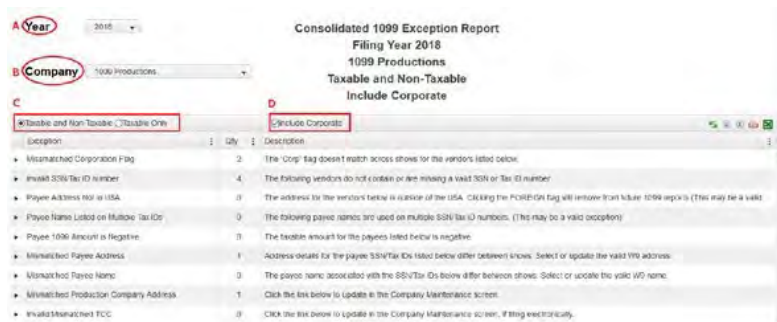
A Year 2018

B Company 1099 Productions

Consolidated 1099 Exception Report
Filing Year 2018
1099 Productions
Taxable and Non-Taxable
Include Corporate

C

D

Taxable and Non-Taxable Taxable Only

Include Corporate

| Exception | Qty | Description |
|---|---|---|
| Mismatched Corporation Flag | 2 | The 'Corp' flag doesn't match across shows for the vendors listed below. |
| Invalid SSN/Tax ID number | 4 | The following vendors do not contain or are missing a valid SSN or Tax ID number. |
| Payee Address Not in USA | 0 | The address for the vendors below is outside of the USA. Clicking the FOREIGN flag will remove from future 1099 reports (This may be a valid |
| Payee Name Listed on Multiple Tax IDs | 0 | The following payee names are used on multiple SSN/Tax ID numbers. (This may be a valid exception) |
| Payee 1099 Amount is Negative | 0 | The taxable amount for the payees listed below is negative. |
| Mismatched Payee Address | 1 | Address details for the payee SSN/Tax IDs listed below differ between shows. Select or update the valid W9 address. |
| Mismatched Payee Name | 0 | The payee name associated with the SSN/Tax IDs below differ between shows. Select or update the valid W9 name. |
| Mismatched Production Company Address | 1 | Click the link below to update in the Company Maintenance screen. |
| Invalid/Mismatched TCC | 0 | Click the link below to update in the Company Maintenance screen, if filing electronically. |